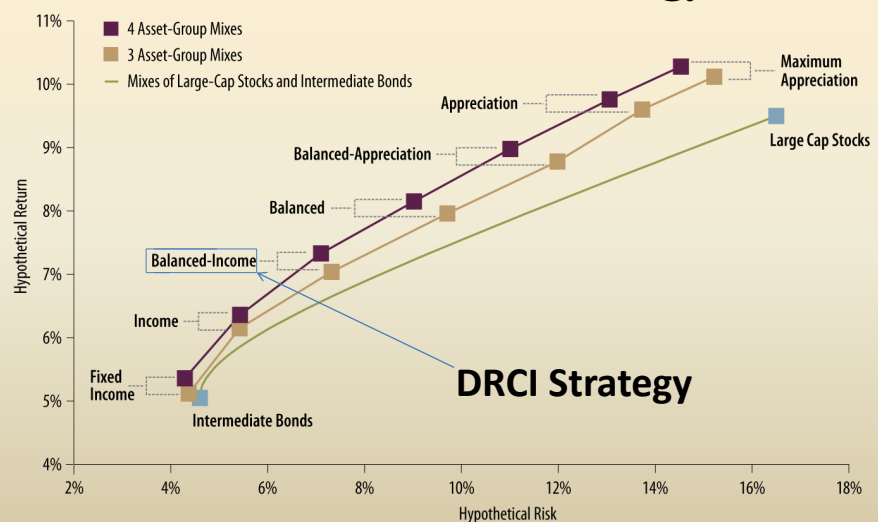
4 Asset-Group Mixes
3 Asset-Group Mixes
Mixes of Large-Cap Stocks and Intermediate Bonds

Maximum Appreciation
Appreciation
Large Cap Stocks
Balanced-Appreciation
Balanced
Balanced-Income
Income
Fixed Income
Intermediate Bonds
DRCI Strategy

Hypothetical Return
11%
10%
9%
8%
7%
6%
5%
4%

2%
4%
6%
8%
10%
12%
14%
16%
18%
Hypothetical Risk